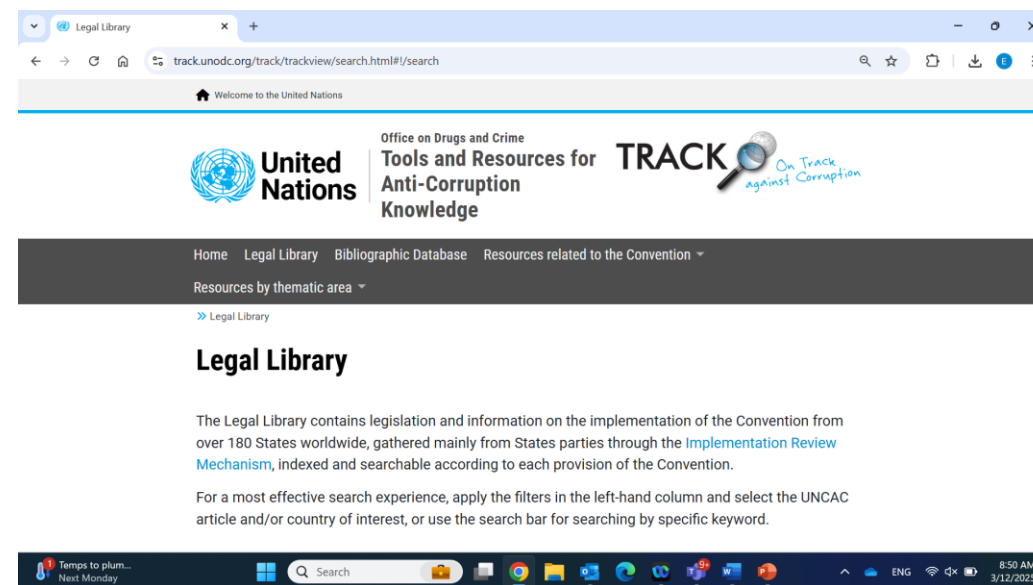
Legal Library ×

track.unodc.org/track/trackview/search.html#!/search

Welcome to the United Nations

United Nations

Office on Drugs and Crime
Tools and Resources for Anti-Corruption Knowledge

TRACK On Track against Corruption

Home Legal Library Bibliographic Database Resources related to the Convention

Resources by thematic area

» Legal Library

Legal Library

The Legal Library contains legislation and information on the implementation of the Convention from over 180 States worldwide, gathered mainly from States parties through the Implementation Review Mechanism, indexed and searchable according to each provision of the Convention.

For a most effective search experience, apply the filters in the left-hand column and select the UNCAC article and/or country of interest, or use the search bar for searching by specific keyword.

1 Temps to plum... Next Monday

Search

9+

ENG

8:50 AM 3/12/202